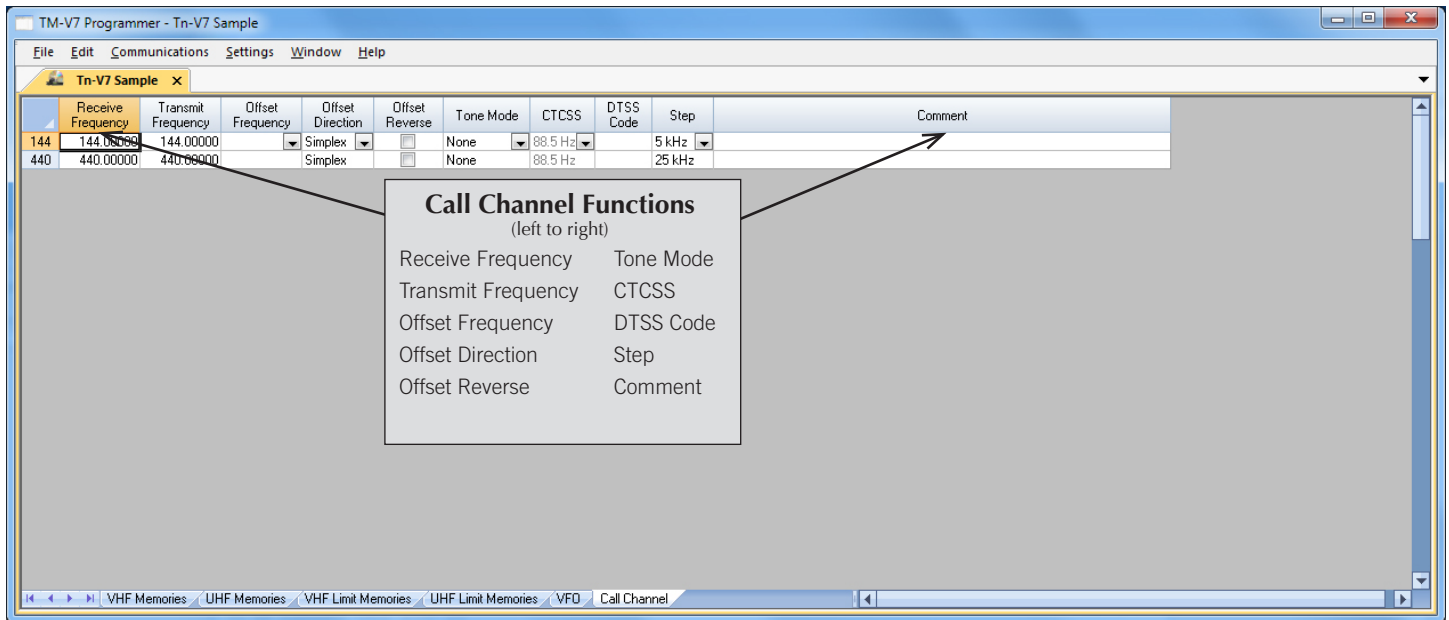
TM-V7 Programmer - Tn-V7 Sample

File Edit Communications Settings Window Help

Tn-V7 Sample ✕

| | Receive Frequency | Transmit Frequency | Offset Frequency | Offset Direction | Offset Reverse | Tone Mode | CTCSS | DTSS Code | Step | Comment |
|---|---|---|---|---|---|---|---|---|---|---|
| 144 | 144.00000 | 144.00000 | | Simplex | | None | 88.5 Hz | | 5 kHz | |
| 440 | 440.00000 | 440.00000 | | Simplex | | None | 88.5 Hz | | 25 kHz | |

Call Channel Functions
(left to right)

Receive Frequency
Transmit Frequency
Offset Frequency
Offset Direction
Offset Reverse

Tone Mode
CTCSS
DTSS Code
Step
Comment

VHF Memories UHF Memories VHF Limit Memories UHF Limit Memories VFO Call Channel